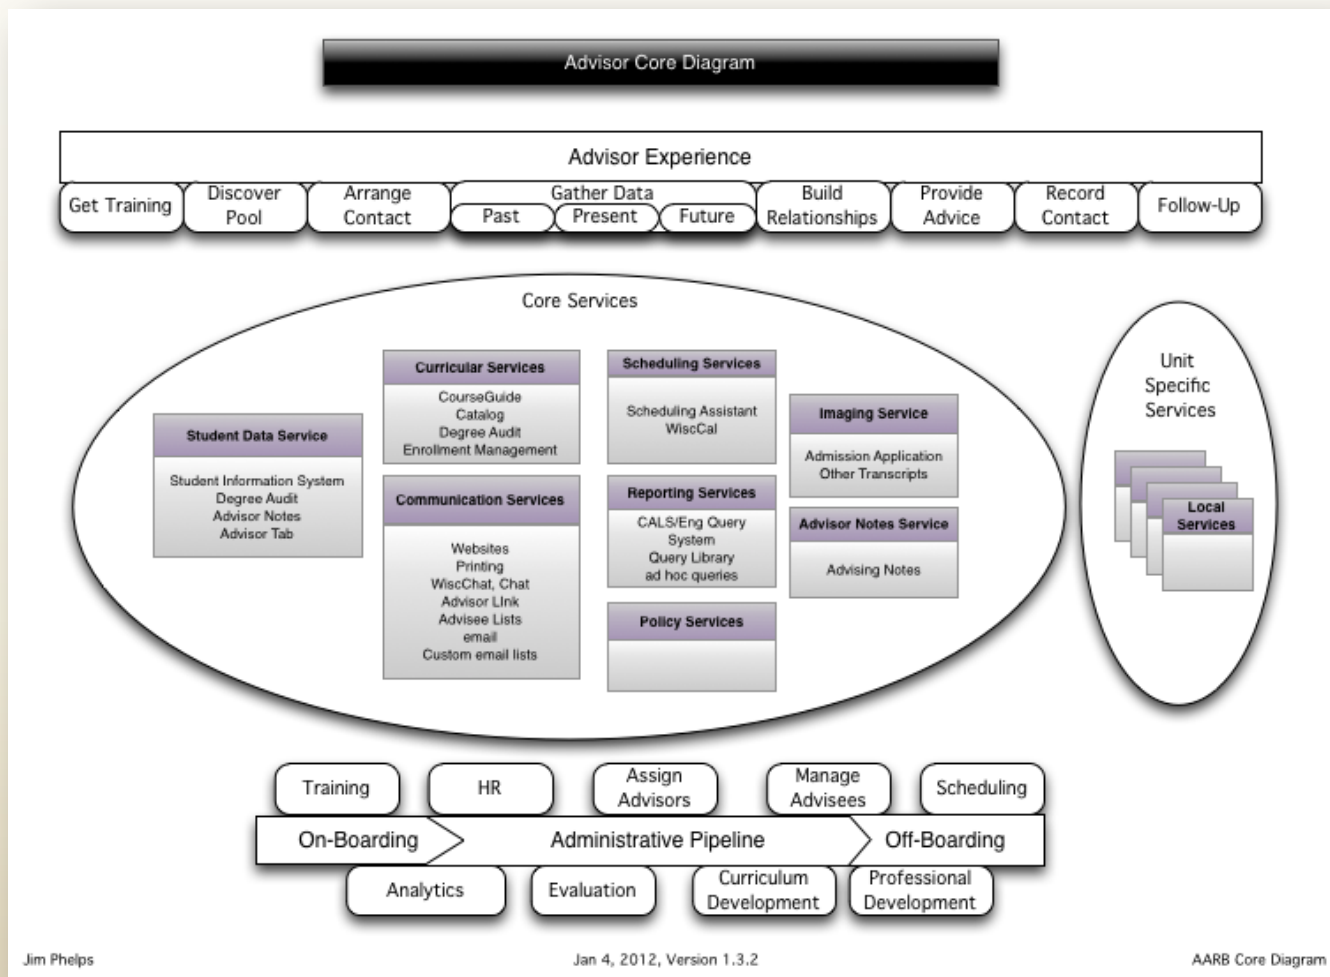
Advisor Core Diagram

Advisor Experience

Get Training
Discover Pool
Arrange Contact
Gather Data
Past
Present
Future
Build Relationships
Provide Advice
Record Contact
Follow-Up

Core Services

Student Data Service
Student Information System
Degree Audit
Advisor Notes
Advisor Tab

Curricular Services
CourseGuide
Catalog
Degree Audit
Enrollment Management

Communication Services
Websites
Printing
WiscChat, Chat
Advisor LInk
Advisee Lists
email
Custom email lists

Scheduling Services
Scheduling Assistant
WiscCal

Reporting Services
CALS/Eng Query System
Query Library
ad hoc queries

Policy Services

Imaging Service
Admission Application
Other Transcripts

Advisor Notes Service
Advising Notes

Unit Specific Services

Local Services

Training
HR
Assign Advisors
Manage Advisees
Scheduling

On-Boarding
Administrative Pipeline
Off-Boarding

Analytics
Evaluation
Curriculum Development
Professional Development

Jim Phelps
Jan 4, 2012, Version 1.3.2
AARB Core Diagram